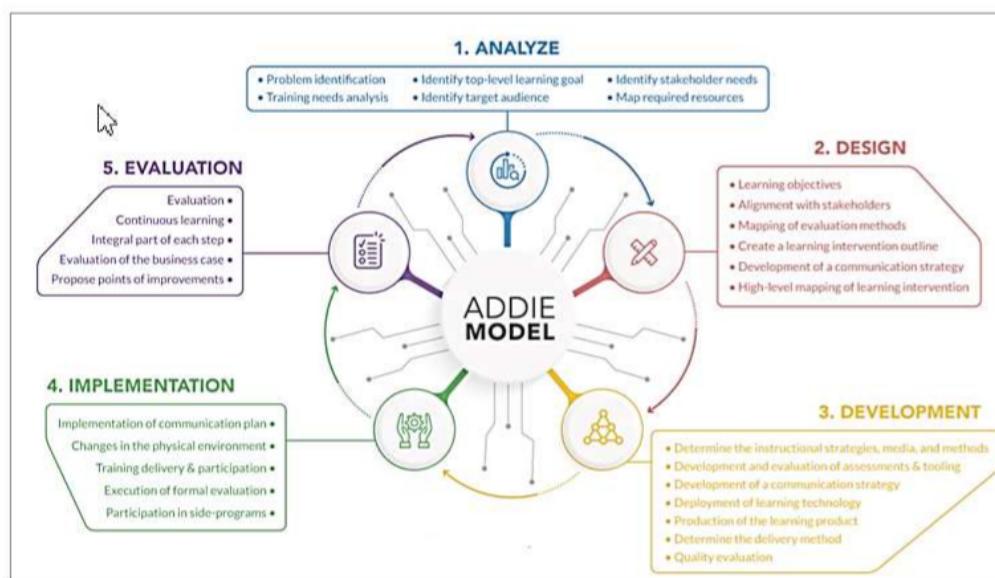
1. ANALYZE

• Problem identification
• Training needs analysis
• Identify top-level learning goal
• Identify target audience
• Identify stakeholder needs
• Map required resources

2. DESIGN

• Learning objectives
• Alignment with stakeholders
• Mapping of evaluation methods
• Create a learning intervention outline
• Development of a communication strategy
• High-level mapping of learning intervention

ADDIE MODEL

3. DEVELOPMENT

• Determine the instructional strategies, media, and methods
• Development and evaluation of assessments & tooling
• Development of a communication strategy
• Deployment of learning technology
• Production of the learning product
• Determine the delivery method
• Quality evaluation

4. IMPLEMENTATION

Implementation of communication plan •
Changes in the physical environment •
Training delivery & participation •
Execution of formal evaluation •
Participation in side-programs •

5. EVALUATION

Evaluation •
Continuous learning •
Integral part of each step •
Evaluation of the business case •
Propose points of improvements •